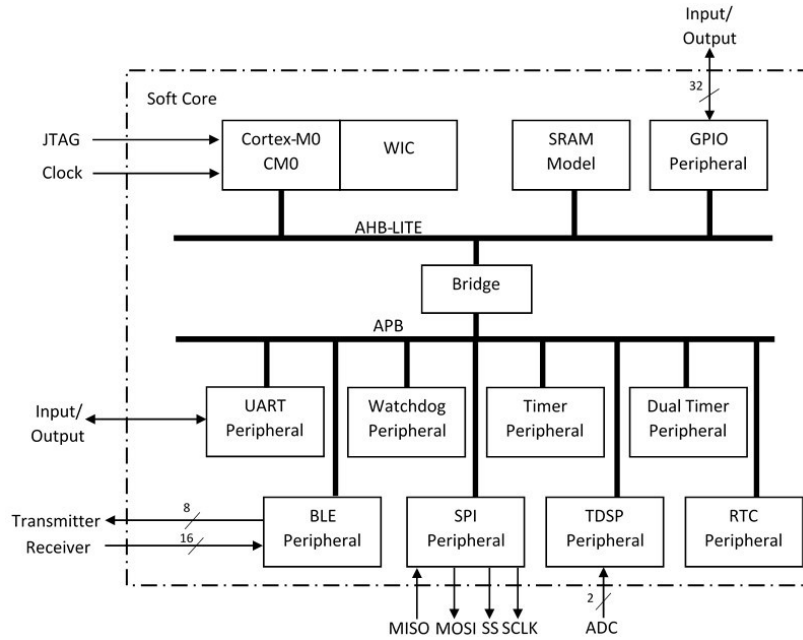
Input/
Output

32

Soft Core

JTAG

Clock

Cortex-M0
CM0

WIC

SRAM
Model

GPIO
Peripheral

AHB-LITE

Bridge

APB

Input/
Output

UART
Peripheral

Watchdog
Peripheral

Timer
Peripheral

Dual Timer
Peripheral

Transmitter

8

Receiver

16

BLE
Peripheral

SPI
Peripheral

TDSP
Peripheral

RTC
Peripheral

MISO MOSI SS SCLK

2

ADC